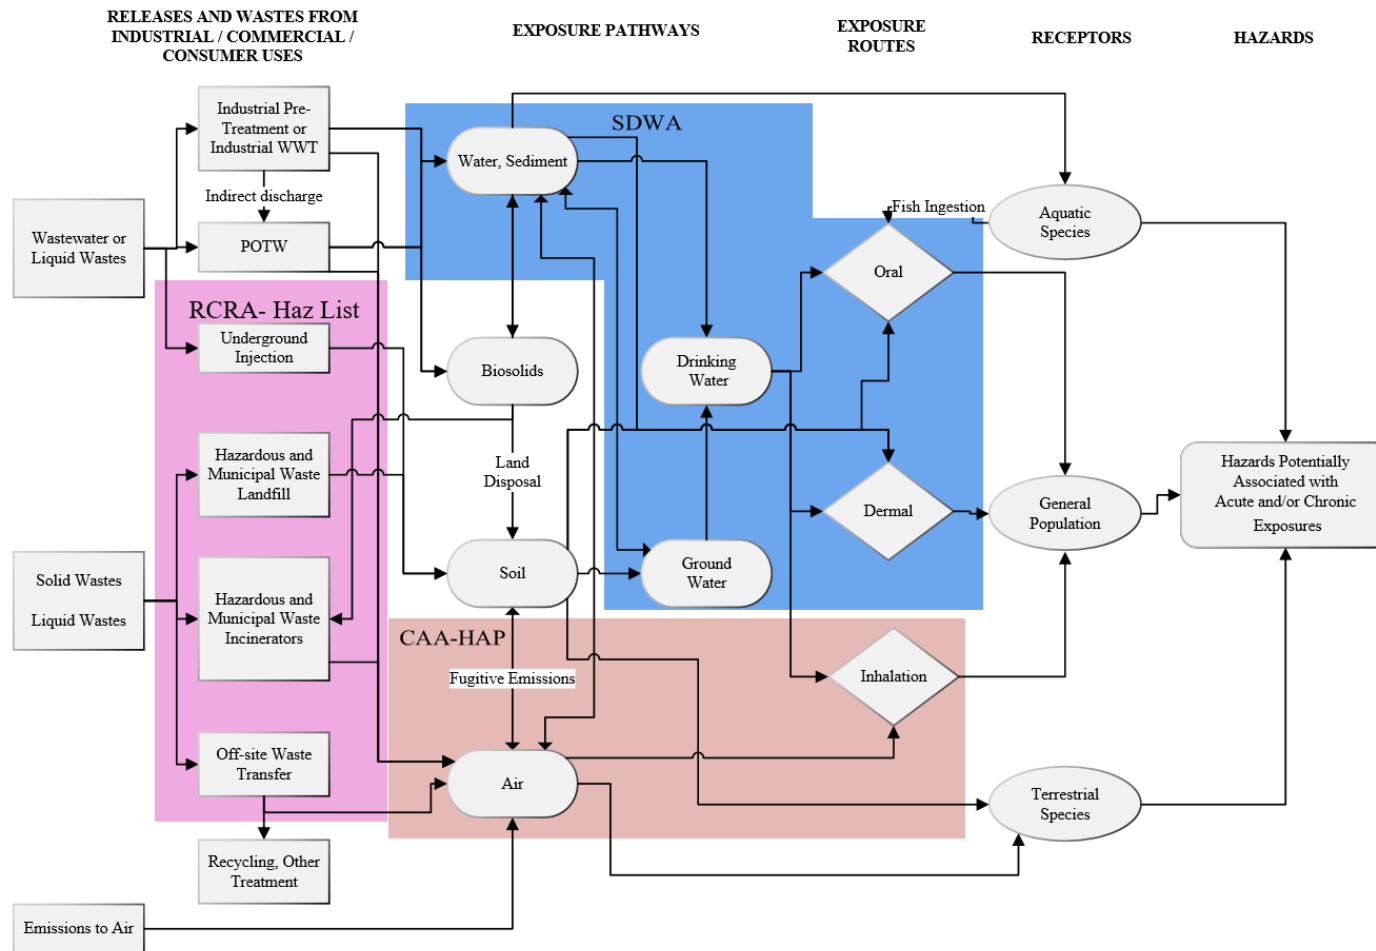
RELEASES AND WASTES FROM INDUSTRIAL / COMMERCIAL / CONSUMER USES

EXPOSURE PATHWAYS

EXPOSURE ROUTES

RECEPTORS

HAZARDS

Industrial Pre-Treatment or Industrial WWT

Indirect discharge

Wastewater or Liquid Wastes

POTW

SDWA

Water, Sediment

Fish Ingestion

Aquatic Species

Oral

RCRA- Haz List

Underground Injection

Biosolids

Drinking Water

Hazardous and Municipal Waste Landfill

Land Disposal

Dermal

General Population

Hazards Potentially Associated with Acute and/or Chronic Exposures

Solid Wastes

Liquid Wastes

Soil

Ground Water

Hazardous and Municipal Waste Incinerators

CAA-HAP

Fugitive Emissions

Inhalation

Off-site Waste Transfer

Air

Terrestrial Species

Recycling, Other Treatment

Emissions to Air